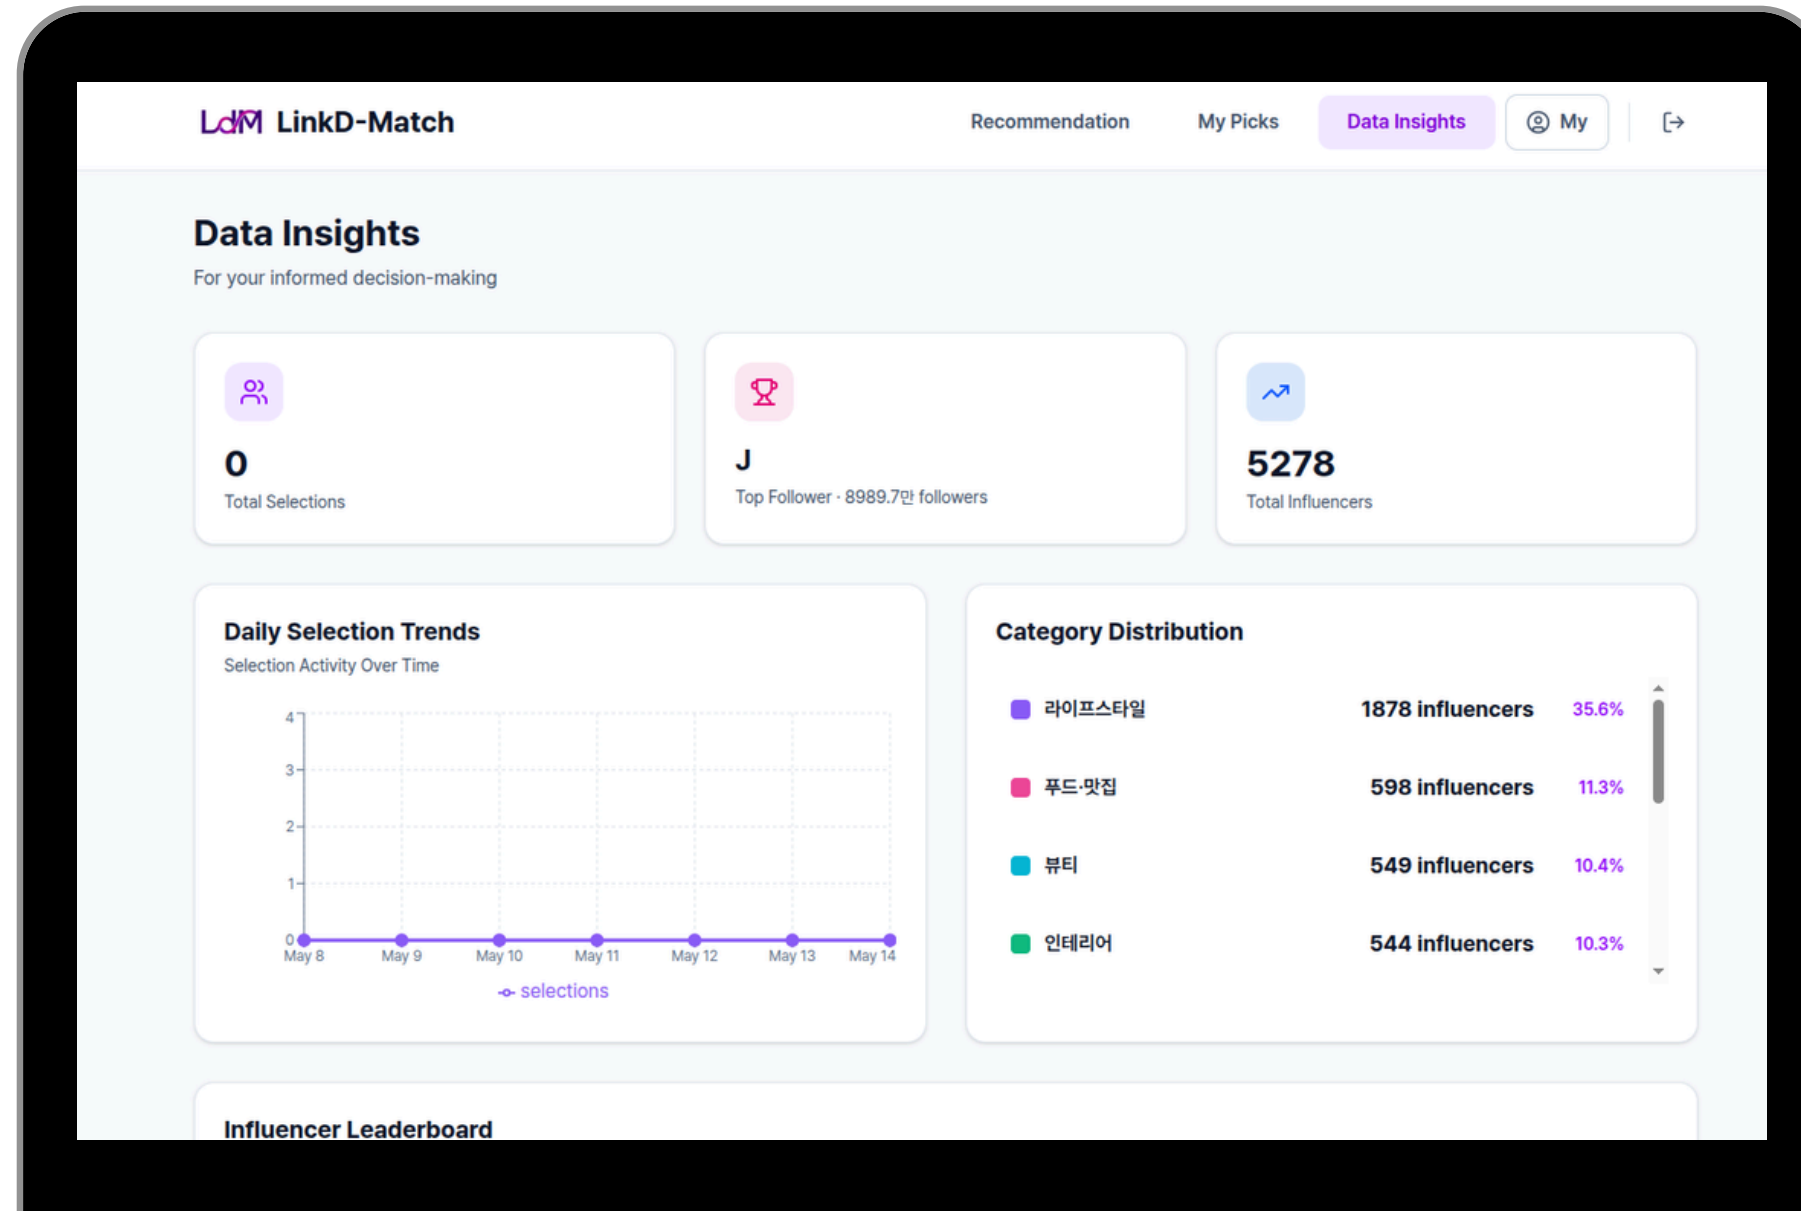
LdM LinkD-Match

Recommendation My Picks Data Insights My

Data Insights

For your informed decision-making

0
Total Selections

J
Top Follower · 8989.7만 followers

5278
Total Influencers

Daily Selection Trends
Selection Activity Over Time

4
3
2
1
0
May 8 May 9 May 10 May 11 May 12 May 13 May 14

selections

Category Distribution

| 라이프스타일 | 1878 influencers | 35.6% |
|---|---|---|
| 푸드·맛집 | 598 influencers | 11.3% |
| 뷰티 | 549 influencers | 10.4% |
| 인테리어 | 544 influencers | 10.3% |

Influencer Leaderboard